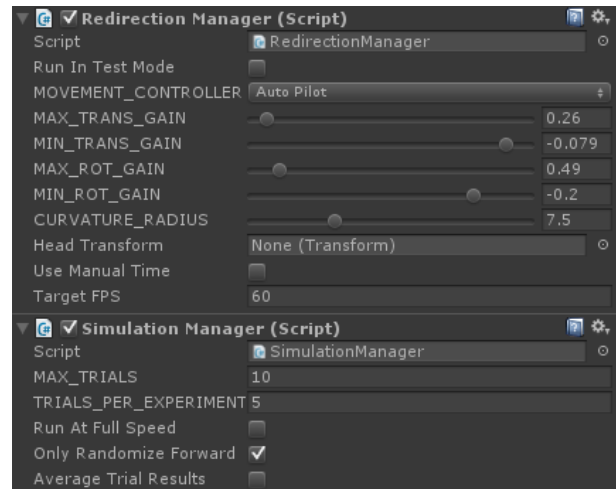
Redirection Manager (Script)

| | |
|---|---|
| Script | RedirectionManager |
| Run In Test Mode | |
| MOVEMENT_CONTROLLER | Auto Pilot |
| MAX_TRANS_GAIN | 0.26 |
| MIN_TRANS_GAIN | -0.079 |
| MAX_ROT_GAIN | 0.49 |
| MIN_ROT_GAIN | -0.2 |
| CURVATURE_RADIUS | 7.5 |
| Head Transform | None (Transform) |
| Use Manual Time | |
| Target FPS | 60 |

Simulation Manager (Script)

| | |
|---|---|
| Script | SimulationManager |
| MAX_TRIALS | 10 |
| TRIALS_PER_EXPERIMENT | 5 |
| Run At Full Speed | |
| Only Randomize Forward | ✓ |
| Average Trial Results | |